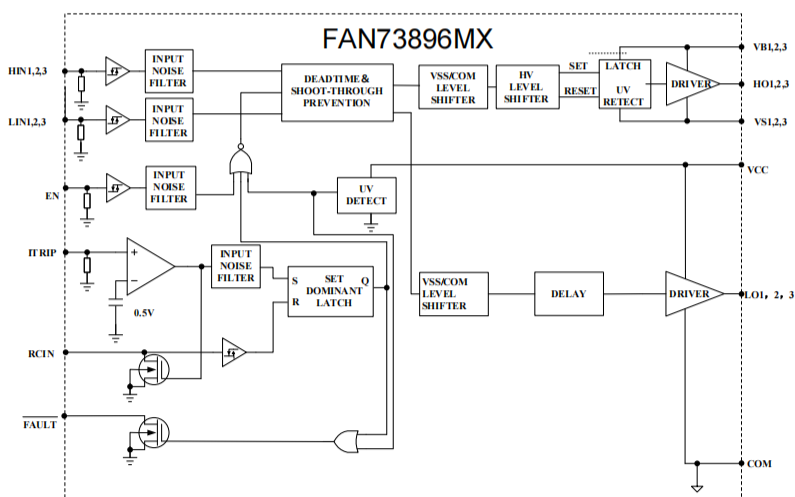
FAN73896MX

HIN1,2,3

LIN1,2,3

EN

ITRIP

RCIN

$\overline{\text{FAULT}}$

INPUT NOISE FILTER

INPUT NOISE FILTER

INPUT NOISE FILTER

DEADTIME & SHOOT-THROUGH PREVENTION

VSS/COM LEVEL SHIFTER

HV LEVEL SHIFTER

SET

RESET

LATCH

UV RETECT

DRIVER

VB1,2,3

HO1,2,3

VS1,2,3

VCC

UV DETECT

+

−

0.5V

INPUT NOISE FILTER

S

R

SET DOMINANT LATCH

Q

VSS/COM LEVEL SHIFTER

DELAY

DRIVER

LO1，2，3

COM